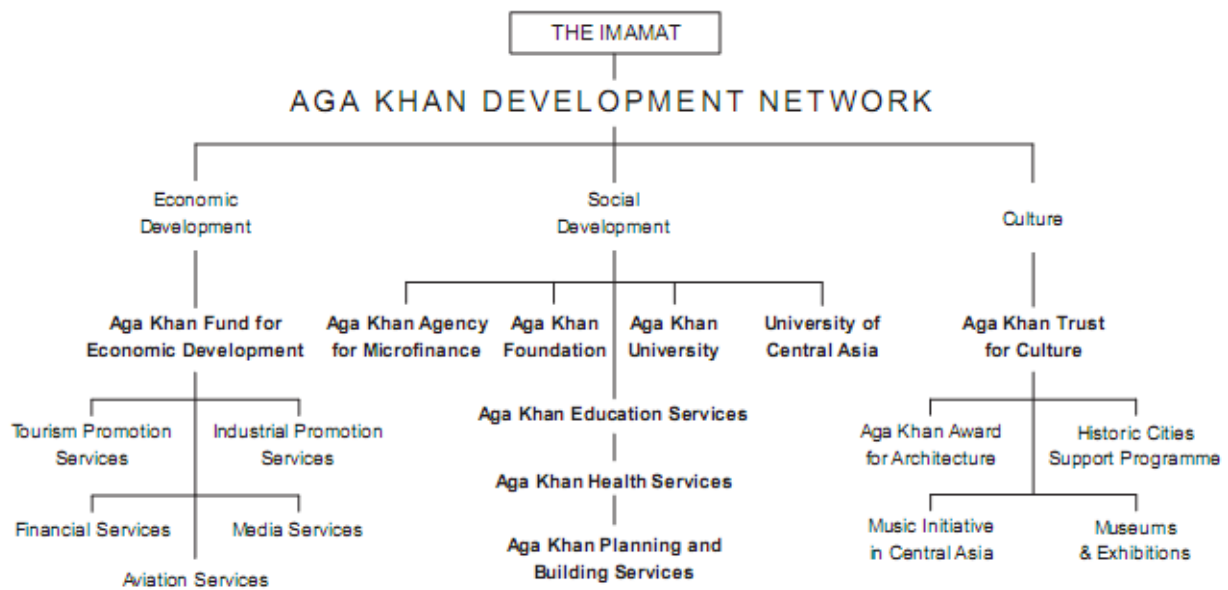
THE IMAMAT

AGA KHAN DEVELOPMENT NETWORK

Economic Development

Aga Khan Fund for Economic Development

Tourism Promotion Services

Industrial Promotion Services

Financial Services

Media Services

Aviation Services

Social Development

Aga Khan Agency for Microfinance

Aga Khan Foundation

Aga Khan University

University of Central Asia

Aga Khan Education Services

Aga Khan Health Services

Aga Khan Planning and Building Services

Culture

Aga Khan Trust for Culture

Aga Khan Award for Architecture

Historic Cities Support Programme

Music Initiative in Central Asia

Museums & Exhibitions